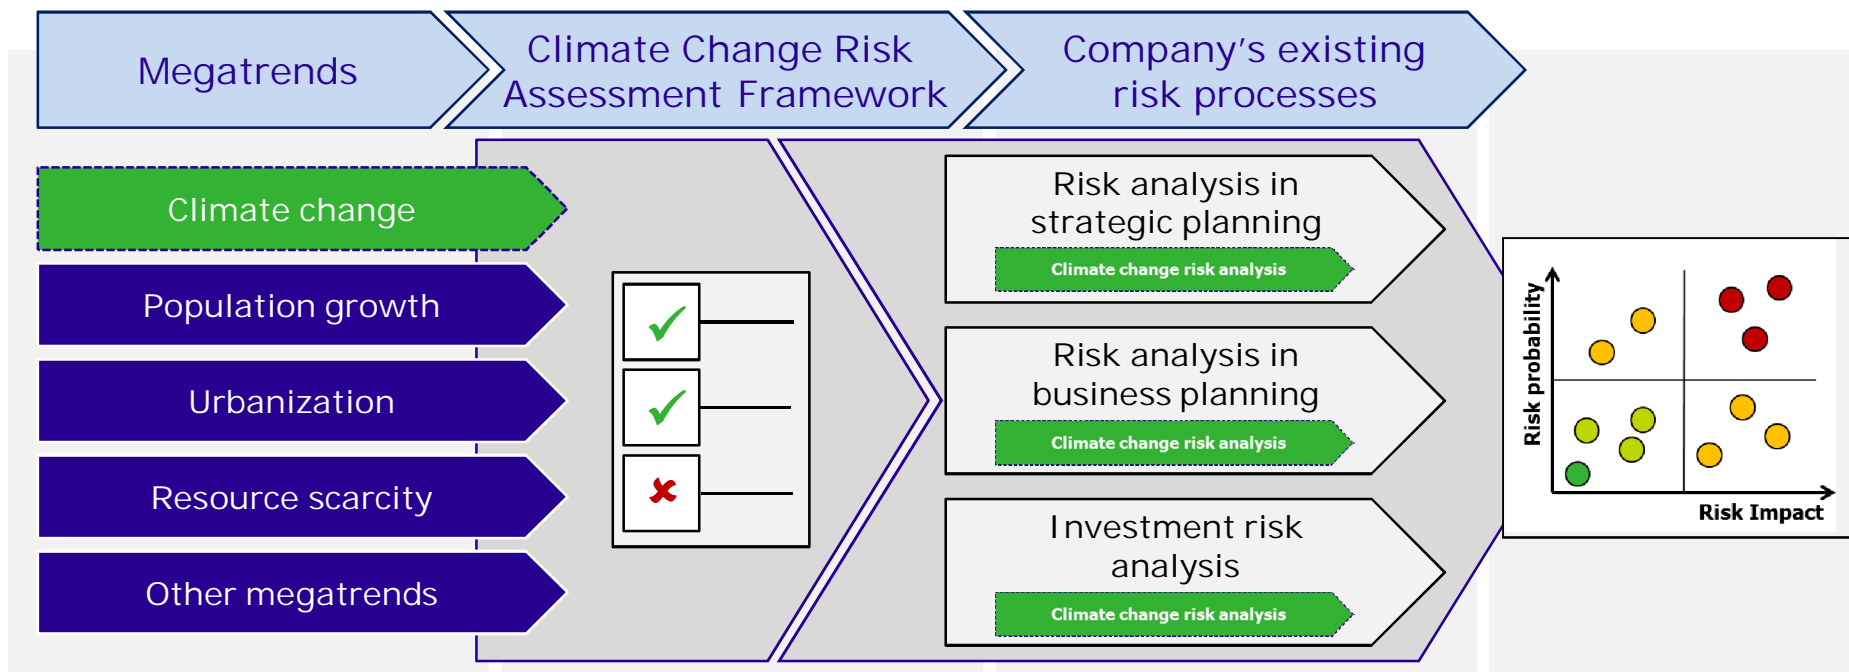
Megatrends

Climate Change Risk Assessment Framework

Company's existing risk processes

Climate change

Population growth

Urbanization

Resource scarcity

Other megatrends

Risk analysis in strategic planning

Climate change risk analysis

Risk analysis in business planning

Climate change risk analysis

Investment risk analysis

Climate change risk analysis

Risk probability

Risk Impact